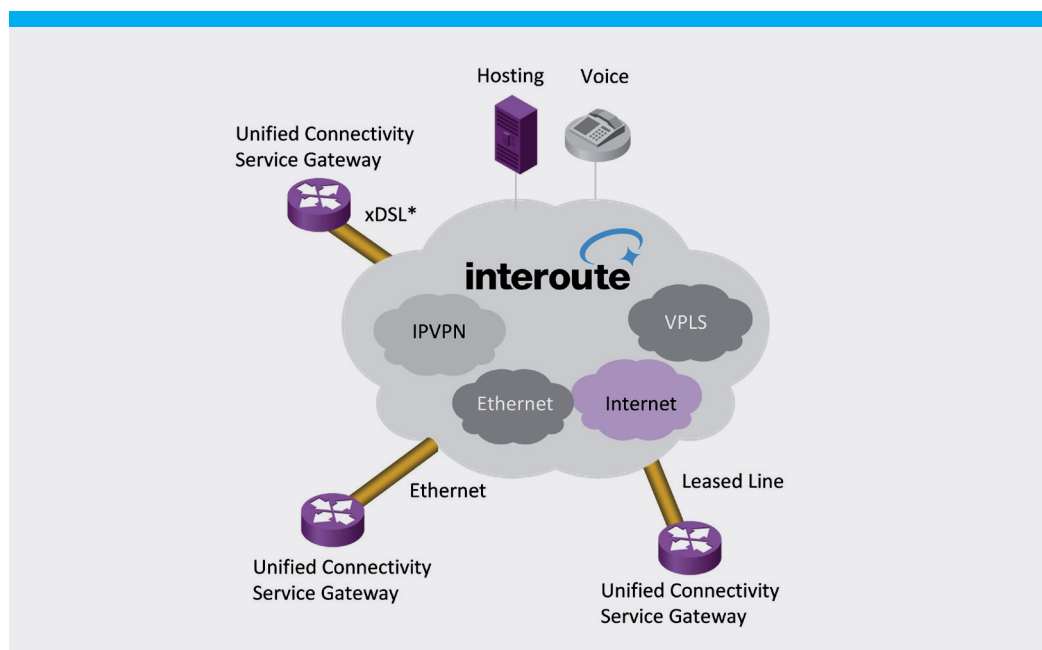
Hosting

Voice

Unified Connectivity Service Gateway

xDSL*

interoute

IPVPN

VPLS

Ethernet

Internet

Ethernet

Leased Line

Unified Connectivity Service Gateway

Unified Connectivity Service Gateway